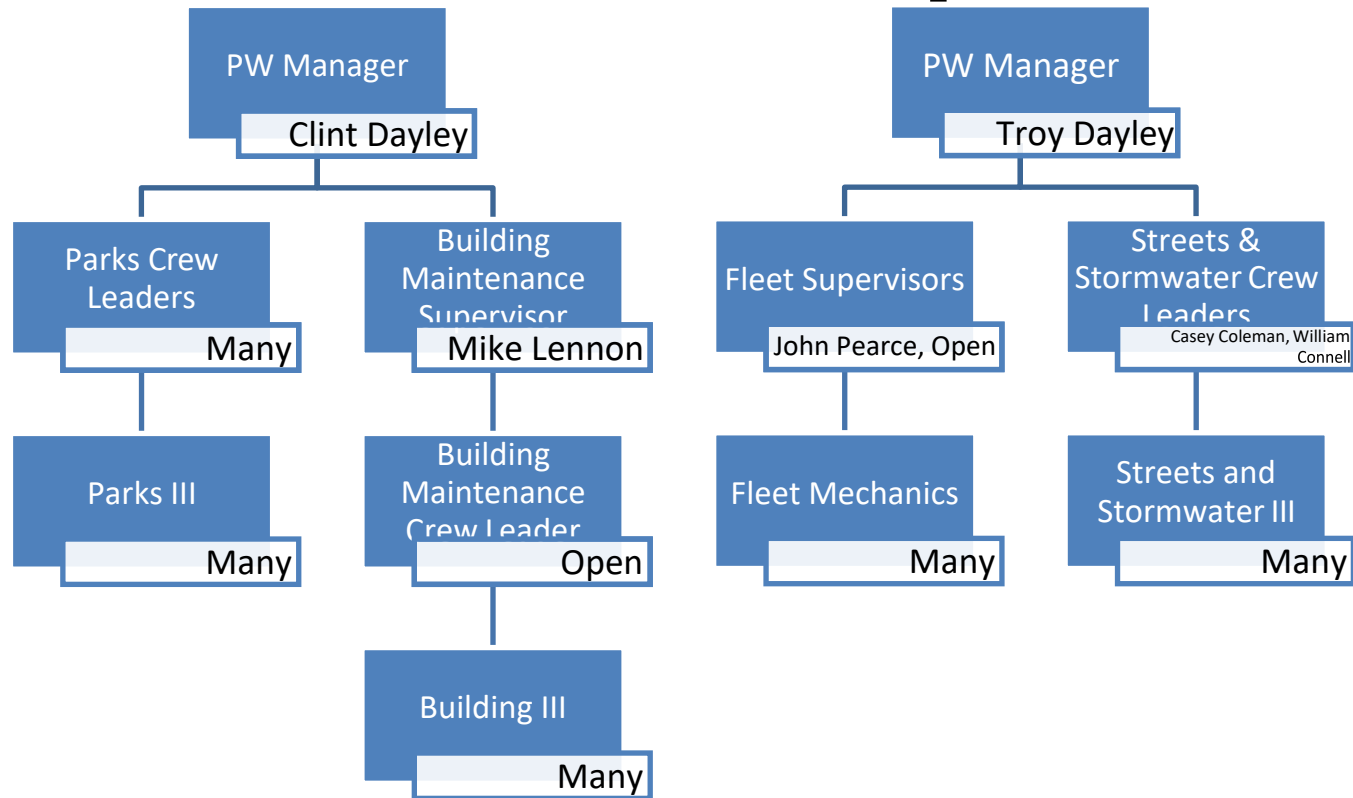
PW Manager
Clint Dayley

Parks Crew Leaders
Many

Parks III
Many

Building Maintenance Supervisor
Mike Lennon

Building Maintenance Crew Leader
Open

Building III
Many

PW Manager
Troy Dayley

Fleet Supervisors
John Pearce, Open

Fleet Mechanics
Many

Streets & Stormwater Crew Leaders
Casey Coleman, William Connell

Streets and Stormwater III
Many